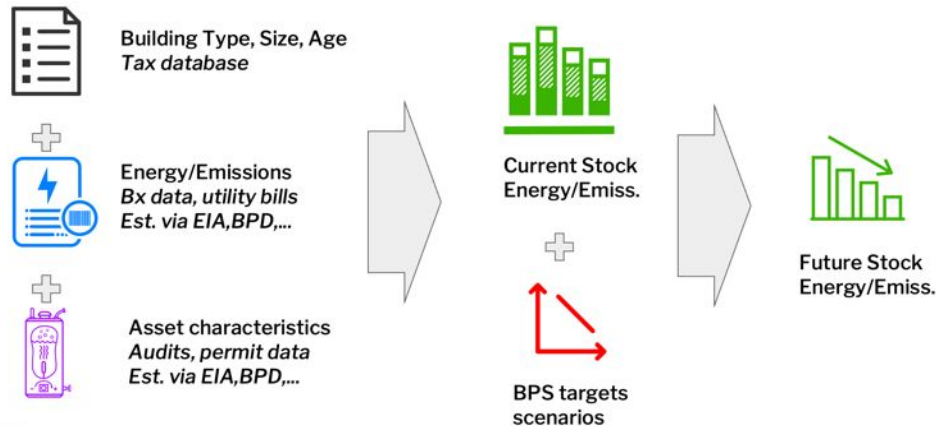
Building Type, Size, Age
*Tax database*

Energy/Emissions
*Bx data, utility bills*
*Est. via EIA,BPD,...*

Asset characteristics
*Audits, permit data*
*Est. via EIA,BPD,...*

Current Stock
Energy/Emiss.

BPS targets
scenarios

Future Stock
Energy/Emiss.